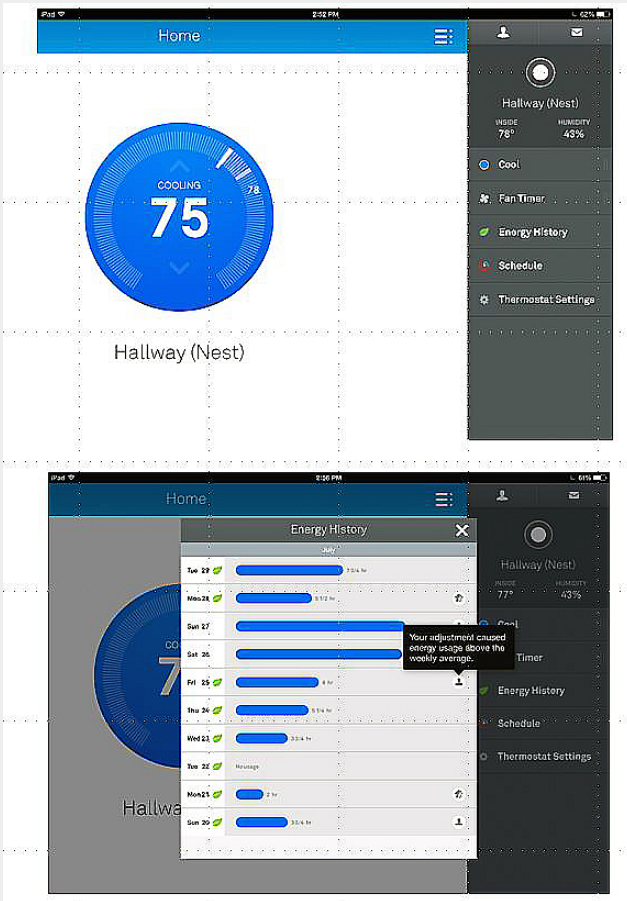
iPad
2:52 PM
62%
Home
Hallway (Nest)
INSIDE
78°
HUMIDITY
43%
Cool
Fan Timer
Energy History
Schedule
Thermostat Settings
COOLING
75
78
Hallway (Nest)

iPad
2:56 PM
61%
Home
Energy History
July
Tue 29
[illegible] hr
Mon 28
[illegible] hr
Sun 27
Sat 26
Fri 25
4 hr
Thu 24
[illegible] hr
Wed 23
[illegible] hr
Tue 22
No usage
Mon 21
2 hr
Sun 20
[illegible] hr
Your adjustment caused energy usage above the weekly average.
Hallway (Nest)
INSIDE
77°
HUMIDITY
43%
Cool
Timer
Energy History
Schedule
Thermostat Settings
COO
7
Hallwa